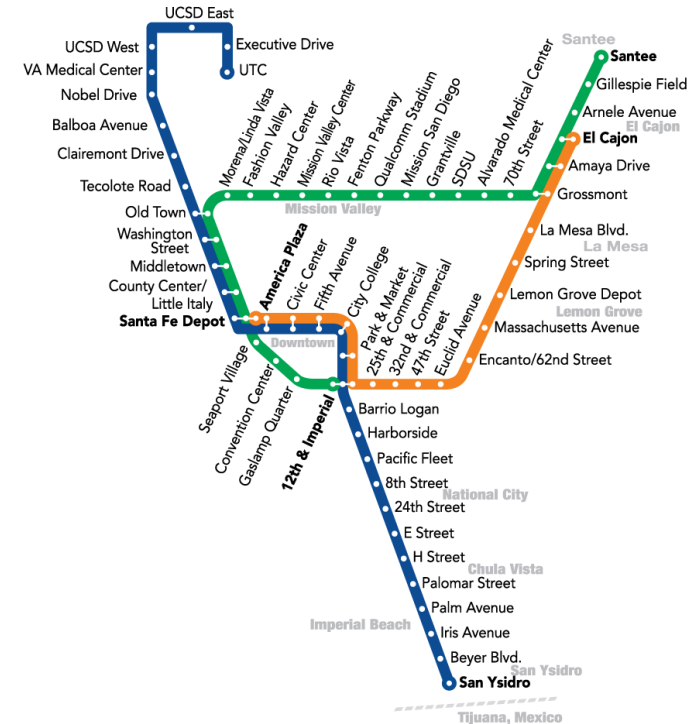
UCSD East
UCSD West
Executive Drive
VA Medical Center
UTC
Nobel Drive
Balboa Avenue
Clairemont Drive
Tecolote Road
Old Town
Washington Street
Middletown
County Center/ Little Italy
Santa Fe Depot
Morena/Linda Vista
Fashion Valley
Hazard Center
Mission Valley Center
Rio Vista
Fenton Parkway
Qualcomm Stadium
Mission San Diego
Grantville
SDSU
Alvarado Medical Center
70th Street
Mission Valley
Santee
Santee
Gillespie Field
Arnele Avenue
El Cajon
El Cajon
Amaya Drive
Grossmont
La Mesa Blvd.
La Mesa
Spring Street
Lemon Grove Depot
Lemon Grove
Massachusetts Avenue
Encanto/62nd Street
America Plaza
Civic Center
Fifth Avenue
City College
Park & Market
25th & Commercial
32nd & Commercial
47th Street
Euclid Avenue
Downtown
Seaport Village
Convention Center
Gaslamp Quarter
12th & Imperial
Barrio Logan
Harborside
Pacific Fleet
8th Street
National City
24th Street
E Street
H Street
Chula Vista
Palomar Street
Palm Avenue
Imperial Beach
Iris Avenue
Beyer Blvd.
San Ysidro
San Ysidro
Tijuana, Mexico